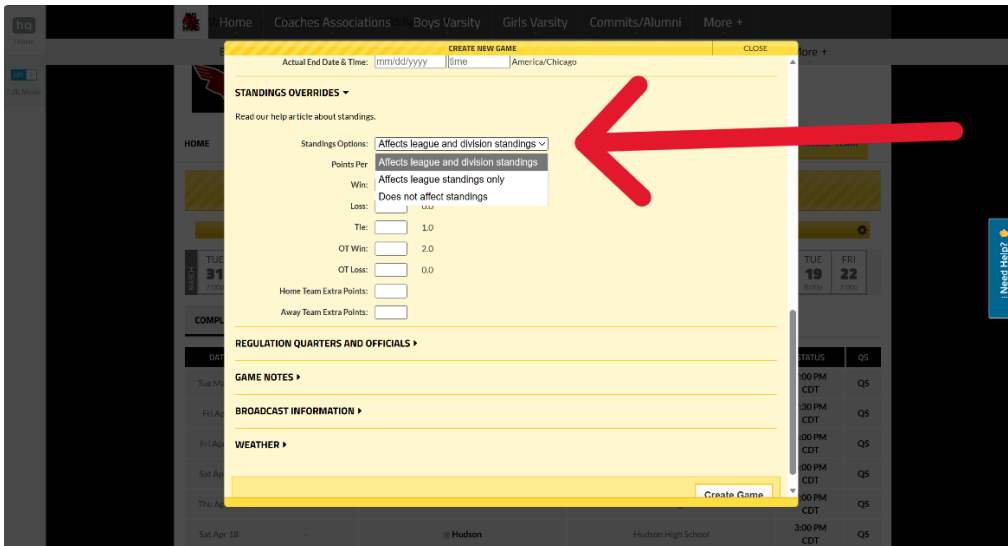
hq

Home  Coaches Associations  Boys Varsity  Girls Varsity  Commits/Alumni  More +

CREATE NEW GAME  CLOSE

Actual End Date & Time: mm/dd/yyyy  time  America/Chicago

STANDINGS OVERRIDES ▾

Read our help article about standings.

Standings Options: Affects league and division standings

Affects league and division standings
Affects league standings only
Does not affect standings

Points Per

Win:

Loss:

Tie: 1.0

OT Win: 2.0

OT Loss: 0.0

Home Team Extra Points:

Away Team Extra Points:

REGULATION QUARTERS AND OFFICIALS ▸

GAME NOTES ▸

BROADCAST INFORMATION ▸

WEATHER ▸

Create Game

HOME

TUE 31

TUE 19  FRI 22

COMPL

DAT  STATUS  QS

Tue Ma  3:00 PM CDT  QS
Fri Ap  3:30 PM CDT  QS
Fri Ap  3:00 PM CDT  QS
Sat Ap  3:00 PM CDT  QS
Thu Ap  3:00 PM CDT  QS
Sat Apr 18  -  @ Hudson  Hudson High School  3:00 PM CDT  QS

Need Help?